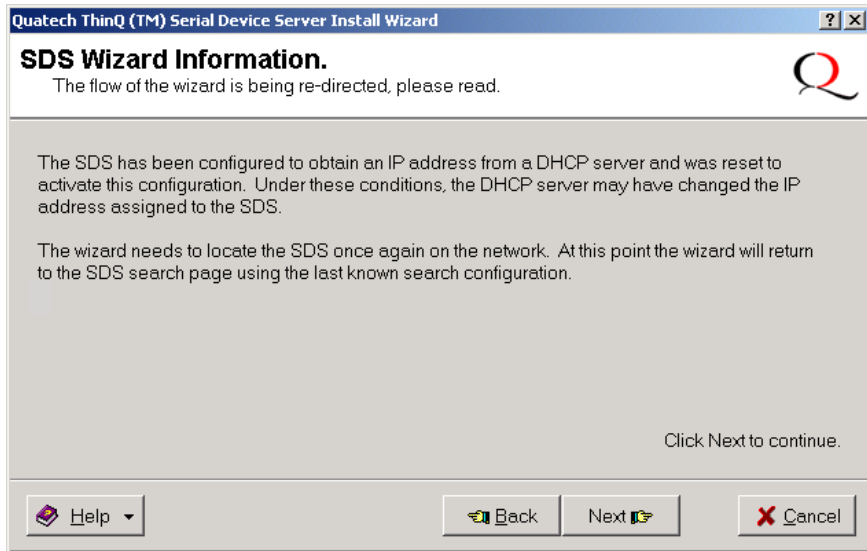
Quatech ThinQ (TM) Serial Device Server Install Wizard

?

SDS Wizard Information.

The flow of the wizard is being re-directed, please read.

Q

The SDS has been configured to obtain an IP address from a DHCP server and was reset to activate this configuration. Under these conditions, the DHCP server may have changed the IP address assigned to the SDS.

The wizard needs to locate the SDS once again on the network. At this point the wizard will return to the SDS search page using the last known search configuration.

Click Next to continue.

Help

Back

Next

Cancel